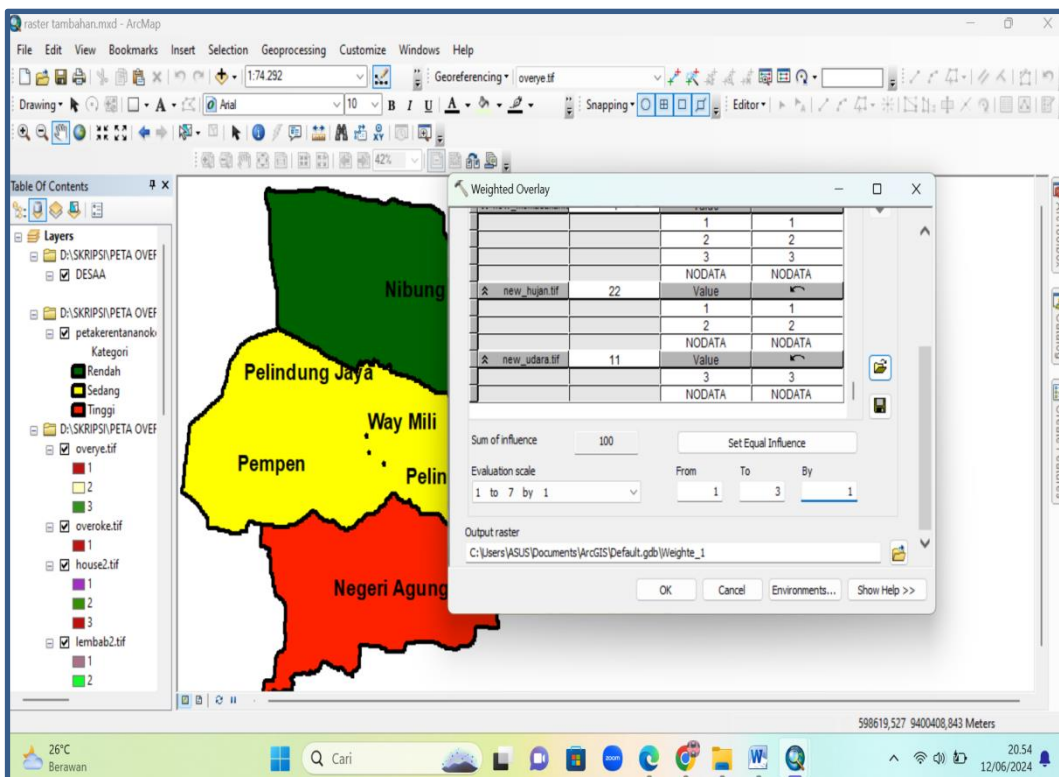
raster tambahan.mxd - ArcMap

File Edit View Bookmarks Insert Selection Geoprocessing Customize Windows Help

1:74.292

Georeferencing overye.tif

Drawing Arial 10 B I U A

Snapping Editor

42%

Table Of Contents

Layers

D:\SKRIPSI\PETA OVEF

DESAA

D:\SKRIPSI\PETA OVEF

petakerentananok

Kategori

Rendah

Sedang

Tinggi

D:\SKRIPSI\PETA OVEF

overye.tif

1

2

3

overoke.tif

1

house2.tif

1

2

3

lembab2.tif

1

2

Nibung

Pelindung Jaya

Way Mili

Pempen

Pelin

Negeri Agung

Weighted Overlay

| | | Value | |
|---|---|---|---|
| | | 1 | 1 |
| | | 2 | 2 |
| | | 3 | 3 |
| | | NODATA | NODATA |
| new_hujan.tif | 22 | Value | |
| | | 1 | 1 |
| | | 2 | 2 |
| | | NODATA | NODATA |
| new_udara.tif | 11 | Value | |
| | | 3 | 3 |
| | | NODATA | NODATA |

Sum of influence 100

Set Equal Influence

Evaluation scale

1 to 7 by 1

From 1 To 3 By 1

Output raster

C:\Users\ASUS\Documents\ArcGIS\Default.gdb\Weighte_1

OK Cancel Environments... Show Help >>

598619,527 9400408,843 Meters

26°C Berawan

Cari

20.54 12/06/2024